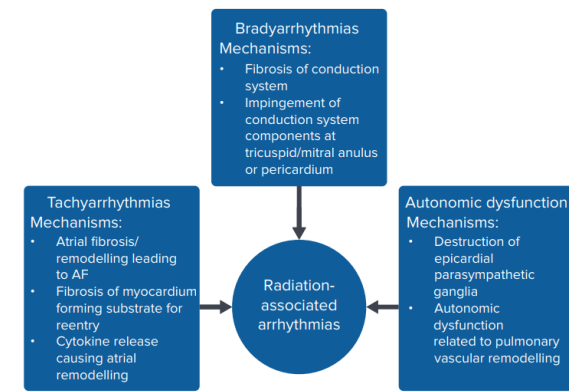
Bradyarrhythmias
Mechanisms:

- Fibrosis of conduction system
- Impingement of conduction system components at tricuspid/mitral anulus or pericardium

Tachyarrhythmias
Mechanisms:

- Atrial fibrosis/ remodelling leading to AF
- Fibrosis of myocardium forming substrate for reentry
- Cytokine release causing atrial remodelling

Radiation-associated arrhythmias

Autonomic dysfunction
Mechanisms:

- Destruction of epicardial parasympathetic ganglia
- Autonomic dysfunction related to pulmonary vascular remodelling